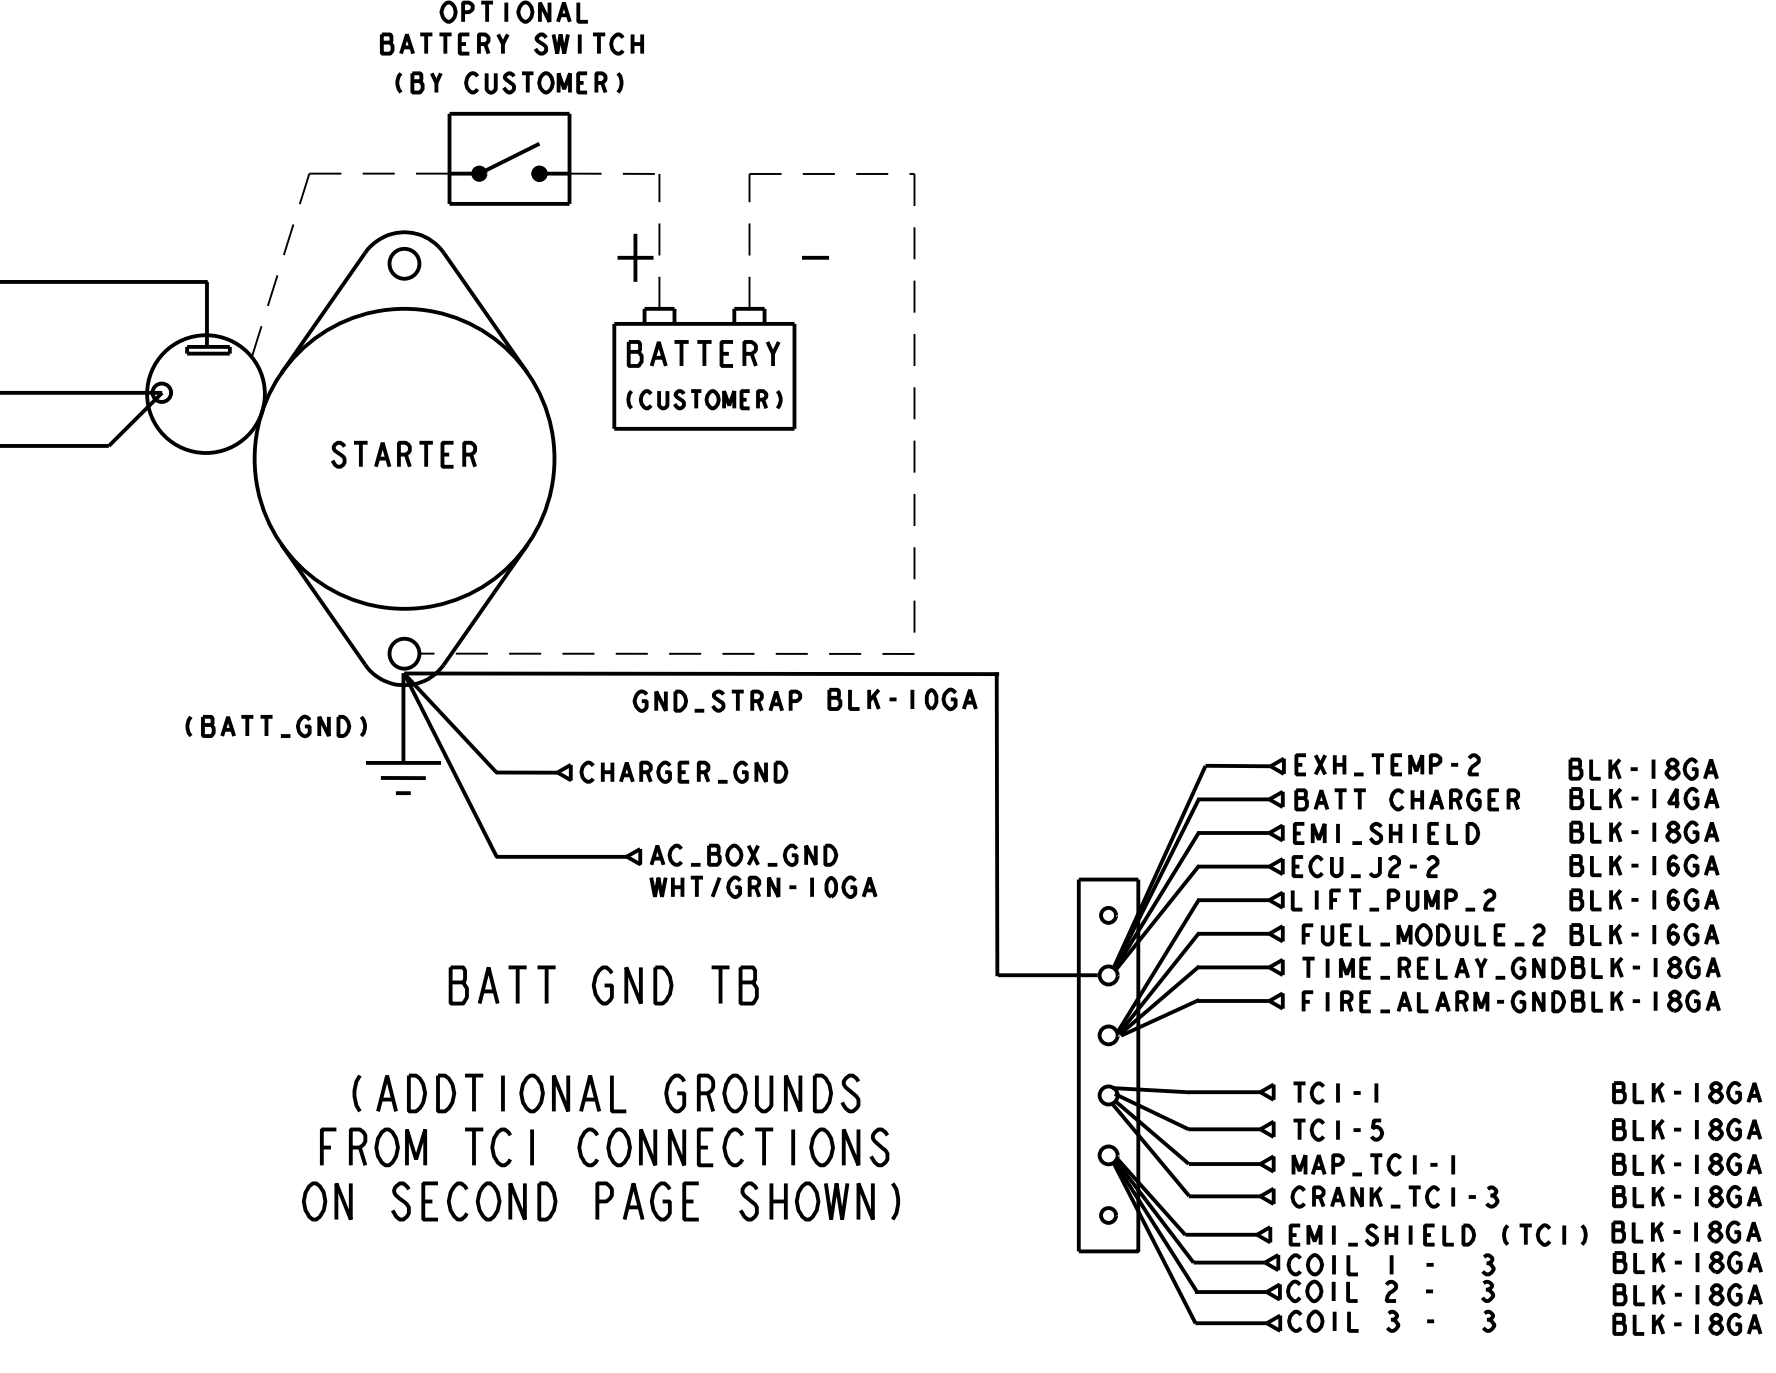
OPTIONAL
BATTERY SWITCH
(BY CUSTOMER)

+

−

BATTERY
(CUSTOMER)

STARTER

GND_STRAP BLK-10GA

(BATT_GND)

CHARGER_GND

AC_BOX_GND
WHT/GRN-10GA

BATT GND TB

(ADDTIONAL GROUNDS
FROM TCI CONNECTIONS
ON SECOND PAGE SHOWN)

| | |
|---|---|
| EXH_TEMP-2 | BLK-18GA |
| BATT CHARGER | BLK-14GA |
| EMI_SHIELD | BLK-18GA |
| ECU_J2-2 | BLK-16GA |
| LIFT_PUMP_2 | BLK-16GA |
| FUEL_MODULE_2 | BLK-16GA |
| TIME_RELAY_GND | BLK-18GA |
| FIRE_ALARM-GND | BLK-18GA |
| TCI-1 | BLK-18GA |
| TCI-5 | BLK-18GA |
| MAP_TCI-1 | BLK-18GA |
| CRANK_TCI-3 | BLK-18GA |
| EMI_SHIELD (TCI) | BLK-18GA |
| COIL 1 - 3 | BLK-18GA |
| COIL 2 - 3 | BLK-18GA |
| COIL 3 - 3 | BLK-18GA |